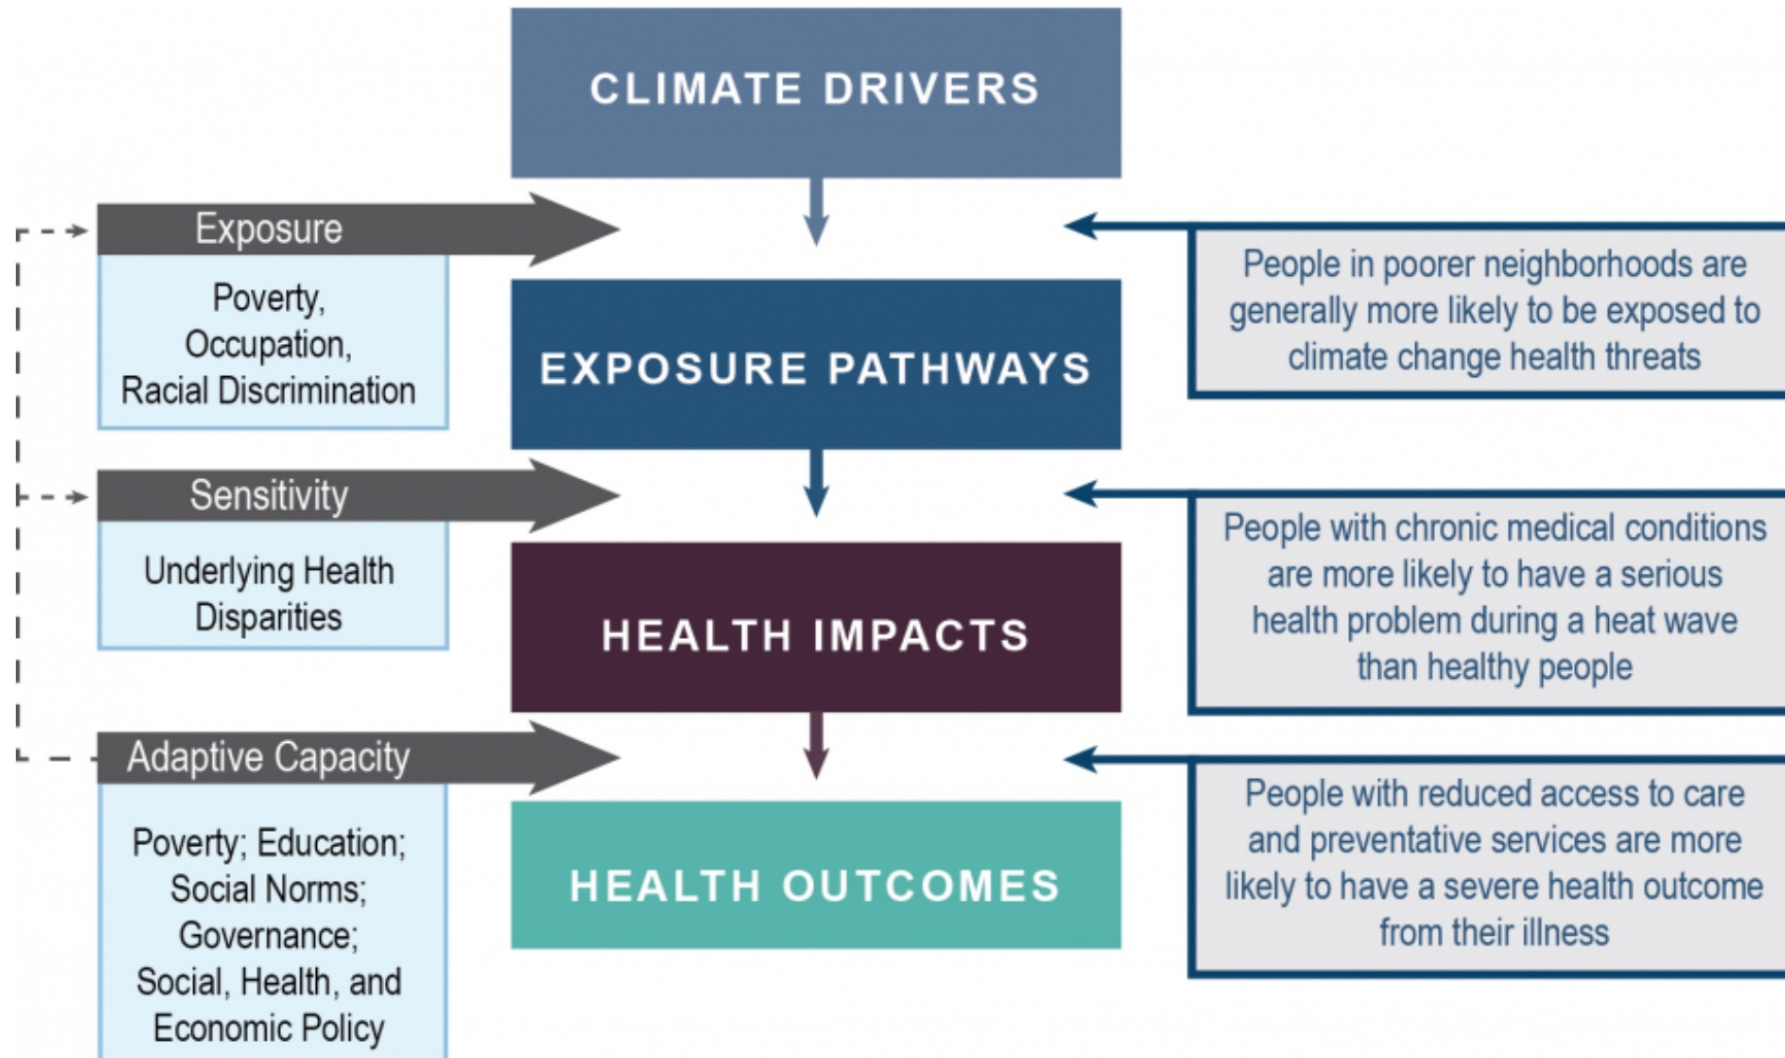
CLIMATE DRIVERS

Exposure

Poverty, Occupation, Racial Discrimination

People in poorer neighborhoods are generally more likely to be exposed to climate change health threats

EXPOSURE PATHWAYS

Sensitivity

Underlying Health Disparities

People with chronic medical conditions are more likely to have a serious health problem during a heat wave than healthy people

HEALTH IMPACTS

Adaptive Capacity

Poverty; Education; Social Norms; Governance; Social, Health, and Economic Policy

People with reduced access to care and preventative services are more likely to have a severe health outcome from their illness

HEALTH OUTCOMES